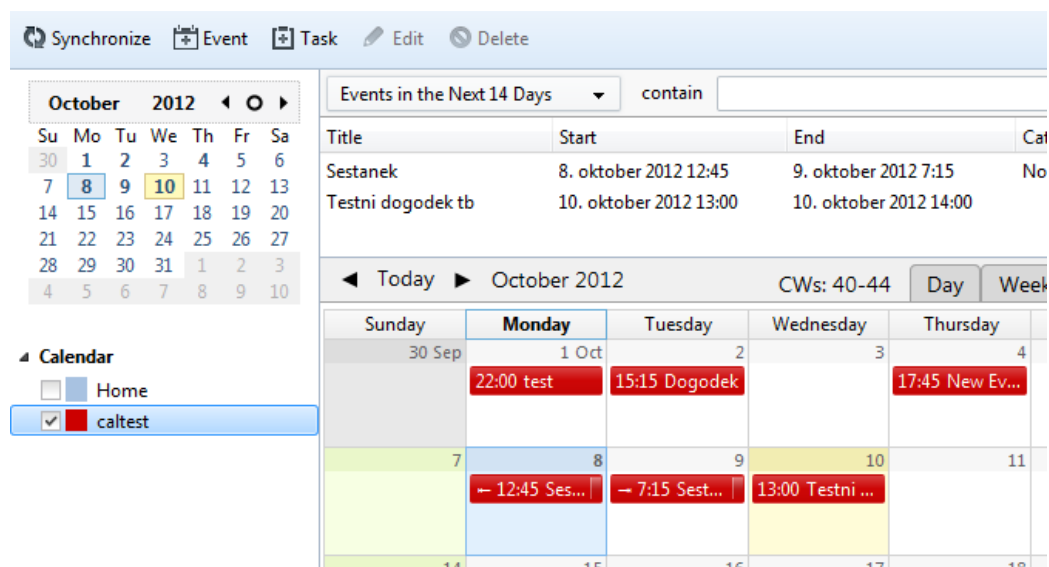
Synchronize Event Task Edit Delete

October 2012

| Su | Mo | Tu | We | Th | Fr | Sa |
|---|---|---|---|---|---|---|
| 30 | 1 | 2 | 3 | 4 | 5 | 6 |
| 7 | 8 | 9 | 10 | 11 | 12 | 13 |
| 14 | 15 | 16 | 17 | 18 | 19 | 20 |
| 21 | 22 | 23 | 24 | 25 | 26 | 27 |
| 28 | 29 | 30 | 31 | 1 | 2 | 3 |
| 4 | 5 | 6 | 7 | 8 | 9 | 10 |

Calendar
Home
caltest

Events in the Next 14 Days contain

| Title | Start | End | Ca |
|---|---|---|---|
| Sestanek | 8. oktober 2012 12:45 | 9. oktober 2012 7:15 | No |
| Testni dogodek tb | 10. oktober 2012 13:00 | 10. oktober 2012 14:00 | |

Today October 2012 CWs: 40-44 Day Week

| Sunday | Monday | Tuesday | Wednesday | Thursday |
|---|---|---|---|---|
| 30 Sep | 1 Oct 22:00 test | 2 15:15 Dogodek | 3 | 4 17:45 New Ev... |
| 7 | 8 ← 12:45 Ses... | 9 → 7:15 Sest... | 10 13:00 Testni ... | 11 |
| 14 | 15 | 16 | 17 | 18 |